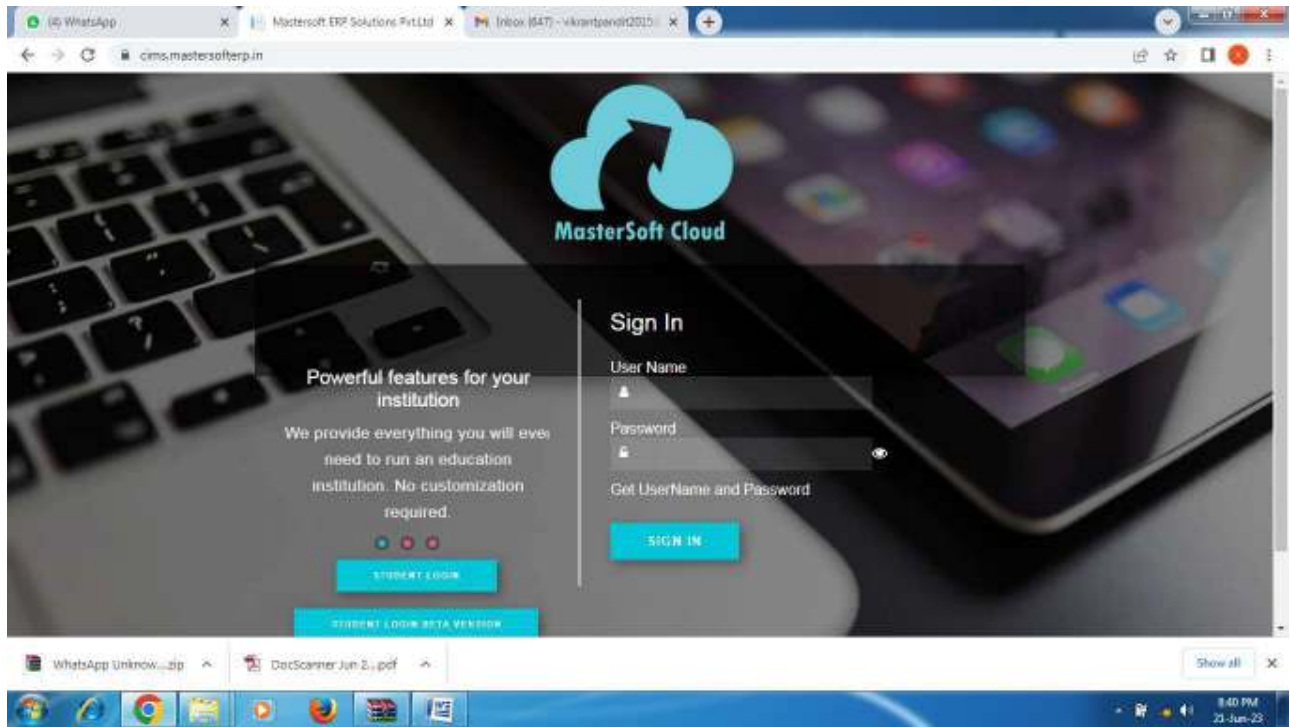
(4) WhatsApp
Mastersoft ERP Solutions Pvt.Ltd
Inbox (647) - vikrantpandit2015
cims.mastersofterp.in

MasterSoft Cloud

Powerful features for your institution

We provide everything you will ever need to run an education institution. No customization required.

STUDENT LOGIN

STUDENT LOGIN BETA VERSION

Sign In

User Name

Password

Get UserName and Password

SIGN IN

WhatsApp Unknow....zip
DocScanner Jun 2....pdf
Show all

8:40 PM
21-Jun-23